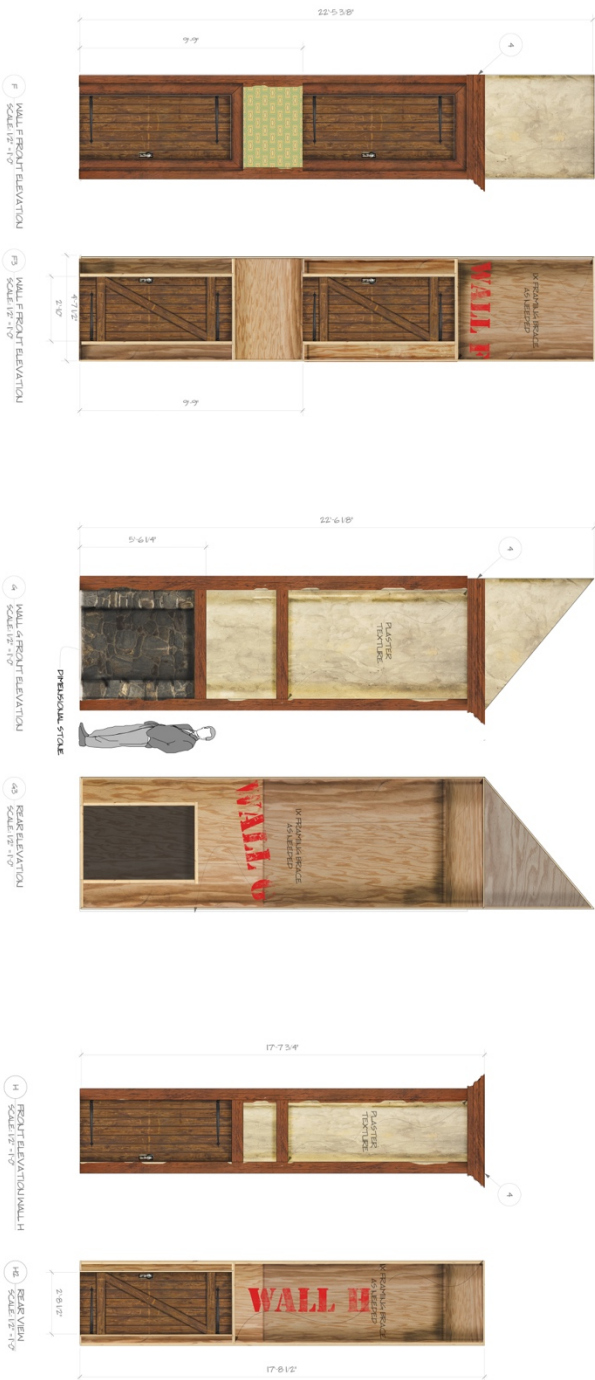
22'-5 3/8"

9'-9"

4

F
WALL F FRONT ELEVATION
SCALE: 1/2" = 1'-0"

F2
WALL F FRONT ELEVATION
SCALE: 1/2" = 1'-0"

4'-7 1/2"

2'-10"

9'-9"

WALL F

1X FRAMING BRACE AS NEEDED

22'-6 1/8"

5'-6 1/4"

4

G
WALL G FRONT ELEVATION
SCALE: 1/2" = 1'-0"

DIMENSIONAL STONE

PLASTER TEXTURE

G2
REAR ELEVATION
SCALE: 1/2" = 1'-0"

WALL G

1X FRAMING BRACE AS NEEDED

17'-7 3/4"

H
FRONT ELEVATION WALL H
SCALE: 1/2" = 1'-0"

PLASTER TEXTURE

4

H2
REAR VIEW
SCALE: 1/2" = 1'-0"

2'-8 1/2"

WALL H

1X FRAMING BRACE AS NEEDED

17'-8 1/2"